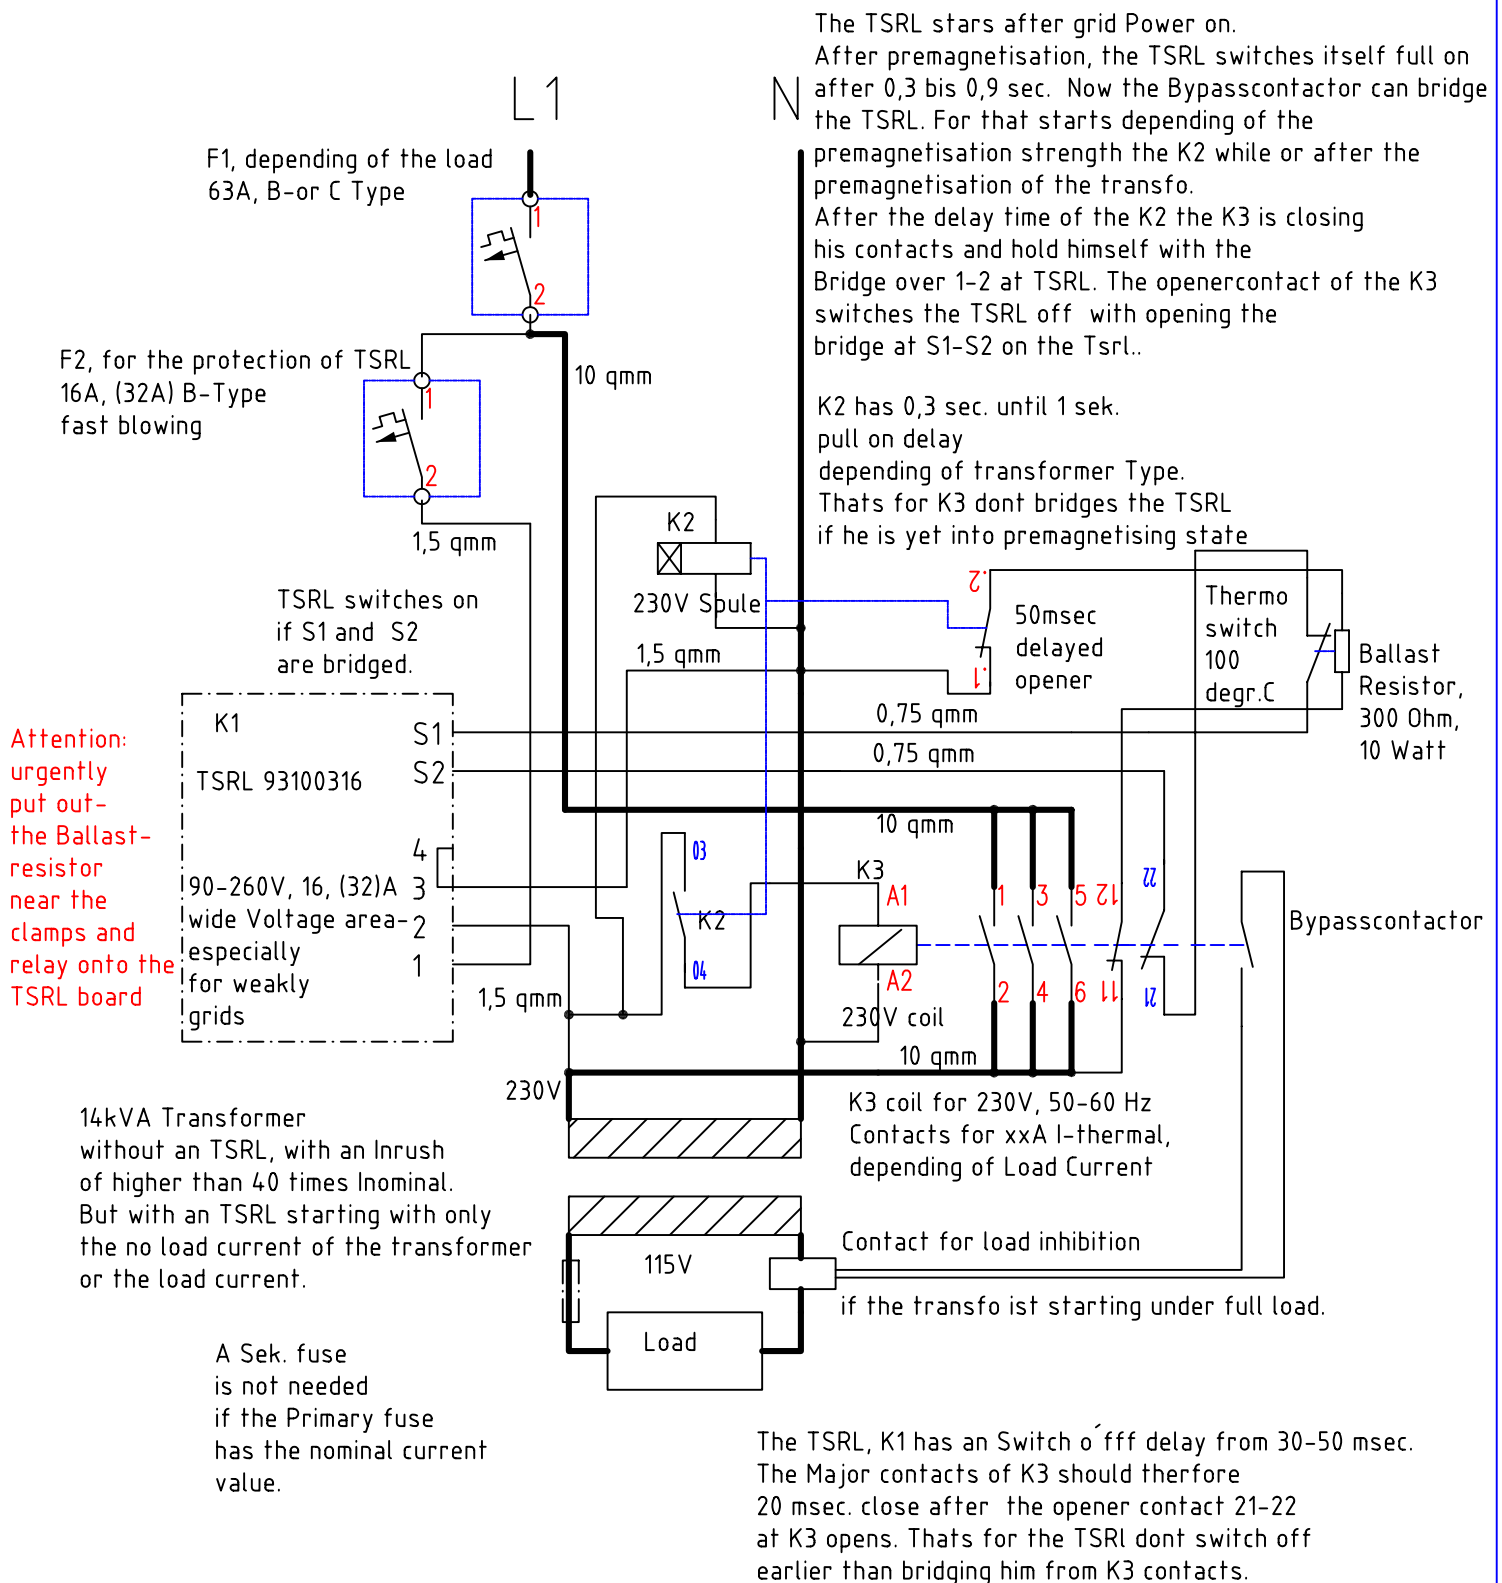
The TSRL stars after grid Power on.
After premagnetisation, the TSRL switches itself full on after 0,3 bis 0,9 sec. Now the Bypasscontactor can bridge the TSRL. For that starts depending of the premagnetisation strength the K2 while or after the premagnetisation of the transfo.
After the delay time of the K2 the K3 is closing his contacts and hold himself with the Bridge over 1-2 at TSRL. The openercontact of the K3 switches the TSRL off with opening the bridge at S1-S2 on the Tsrl..

L1

N

F1, depending of the load
63A, B-or C Type

1
2

F2, for the protection of TSRL
16A, (32A) B-Type
fast blowing

1
2

10 qmm

1,5 qmm

K2 has 0,3 sec. until 1 sek.
pull on delay
depending of transformer Type.
Thats for K3 dont bridges the TSRL
if he is yet into premagnetising state

K2
230V Spule

2
1

50msec
delayed
opener

Thermo
switch
100
degr.C

Ballast
Resistor,
300 Ohm,
10 Watt

TSRL switches on
if S1 and S2
are bridged.

1,5 qmm

Attention:
urgently
put out-
the Ballast-
resistor
near the
clamps and
relay onto the
TSRL board

K1
TSRL 93100316
S1
S2
4
90-260V, 16, (32)A 3
wide Voltage area- 2
especially
for weakly 1
grids

0,75 qmm
0,75 qmm
10 qmm

03
K2
04

K3
A1
A2
230V coil

1 3 5 12 22
2 4 6 11 21

Bypasscontactor

1,5 qmm

10 qmm

230V

14kVA Transformer
without an TSRL, with an Inrush
of higher than 40 times Inominal.
But with an TSRL starting with only
the no load current of the transformer
or the load current.

K3 coil for 230V, 50-60 Hz
Contacts for xxA I-thermal,
depending of Load Current

115V

Contact for load inhibition

if the transfo ist starting under full load.

Load

A Sek. fuse
is not needed
if the Primary fuse
has the nominal current
value.

The TSRL, K1 has an Switch o´fff delay from 30-50 msec.
The Major contacts of K3 should therfore
20 msec. close after the opener contact 21-22
at K3 opens. Thats for the TSRl dont switch off
earlier than bridging him from K3 contacts.